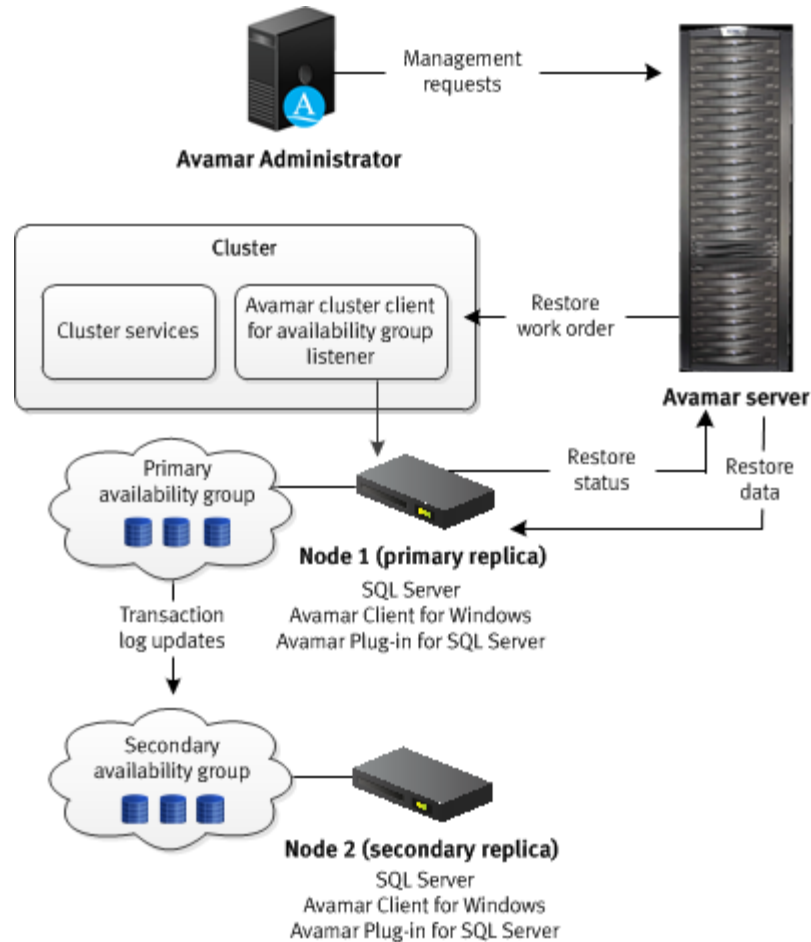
Management requests

Avamar Administrator

Cluster

Cluster services

Avamar cluster client for availability group listener

Restore work order

Avamar server

Primary availability group

Restore status

Restore data

Node 1 (primary replica)

SQL Server
Avamar Client for Windows
Avamar Plug-in for SQL Server

Transaction log updates

Secondary availability group

Node 2 (secondary replica)

SQL Server
Avamar Client for Windows
Avamar Plug-in for SQL Server